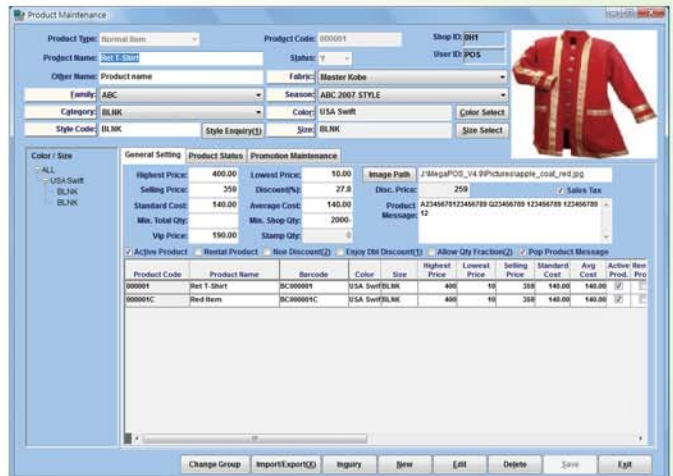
Product Maintenance

Product Type: Normal Item
Product Code: 000001
Shop ID: DH1
Product Name: Ret T-Shirt
Status: Y
User ID: POS
Other Name: Product name
Fabric: Master Kobe
Family: ABC
Season: ABC 2007 STYLE
Category: BLNK
Color: USA Swift
Color Select
Style Code: BLNK
Style Enquiry(1)
Size: BLNK
Size Select

Color / Size
ALL
USA Swift
BLNK
BLNK

General Setting
Product Status
Promotion Maintenance

Highest Price: 400.00
Lowest Price: 10.00
Image Path
J:\MegaPOS_V4.9\Pictures\apple_coat_red.jpg
Selling Price: 350
Discount(%): 27.8
Disc. Price: 259
Sales Tax
Standard Cost: 140.00
Average Cost: 140.00
Product Message: A234567812345678 Q23456789 123456789 123456789 12
Min. Total Qty:
Min. Shop Qty: 2000-
Vip Price: 190.00
Stamp Qty: 0

Active Product
Rental Product
Non Discount(2)
Enjoy Dbl Discount(1)
Allow Qty Fraction(2)
Pop Product Message

| Product Code | Product Name | Barcode | Color | Size | Highest Price | Lowest Price | Selling Price | Standard Cost | Avg Cost | Active Prod. | Ren Pro |
|---|---|---|---|---|---|---|---|---|---|---|---|
| 000001 | Ret T-Shirt | BC000001 | USA Swift | BLNK | 400 | 10 | 350 | 140.00 | 140.00 | | |
| 000001C | Red Item | BC000001 | USA Swift | BLNK | 400 | 10 | 350 | 140.00 | 140.00 | | |

Change Group
Import/Export(X)
Inquiry
New
Edit
Delete
Save
Exit